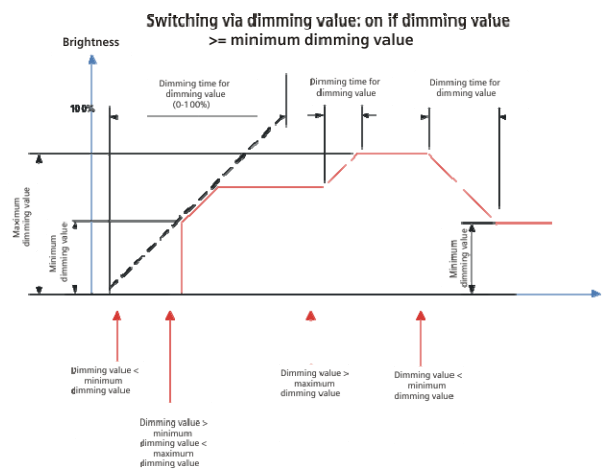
Switching via dimming value: on if dimming value >= minimum dimming value

Brightness

Dimming time for dimming value (0-100%)

Dimming time for dimming value

Dimming time for dimming value

100%

Maximum dimming value

Minimum dimming value

Minimum dimming value

Dimming value < minimum dimming value

Dimming value > minimum dimming value < maximum dimming value

Dimming value > maximum dimming value

Dimming value < minimum dimming value